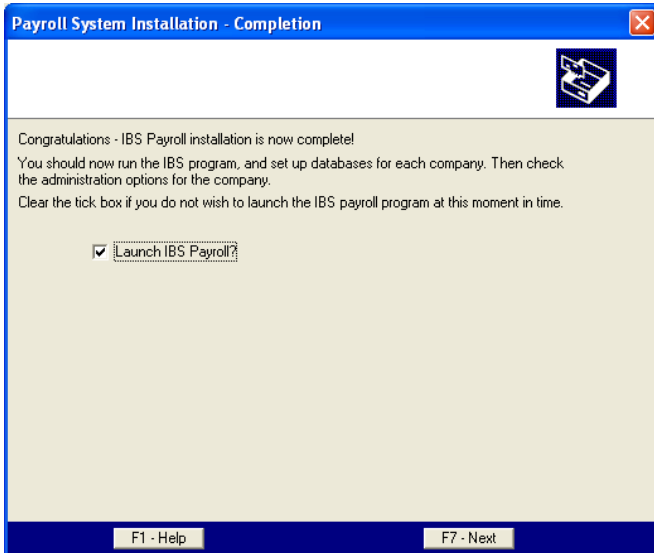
Payroll System Installation - Completion

Congratulations - IBS Payroll installation is now complete!

You should now run the IBS program, and set up databases for each company. Then check the administration options for the company.

Clear the tick box if you do not wish to launch the IBS payroll program at this moment in time.

Launch IBS Payroll?

F1 - Help

F7 - Next